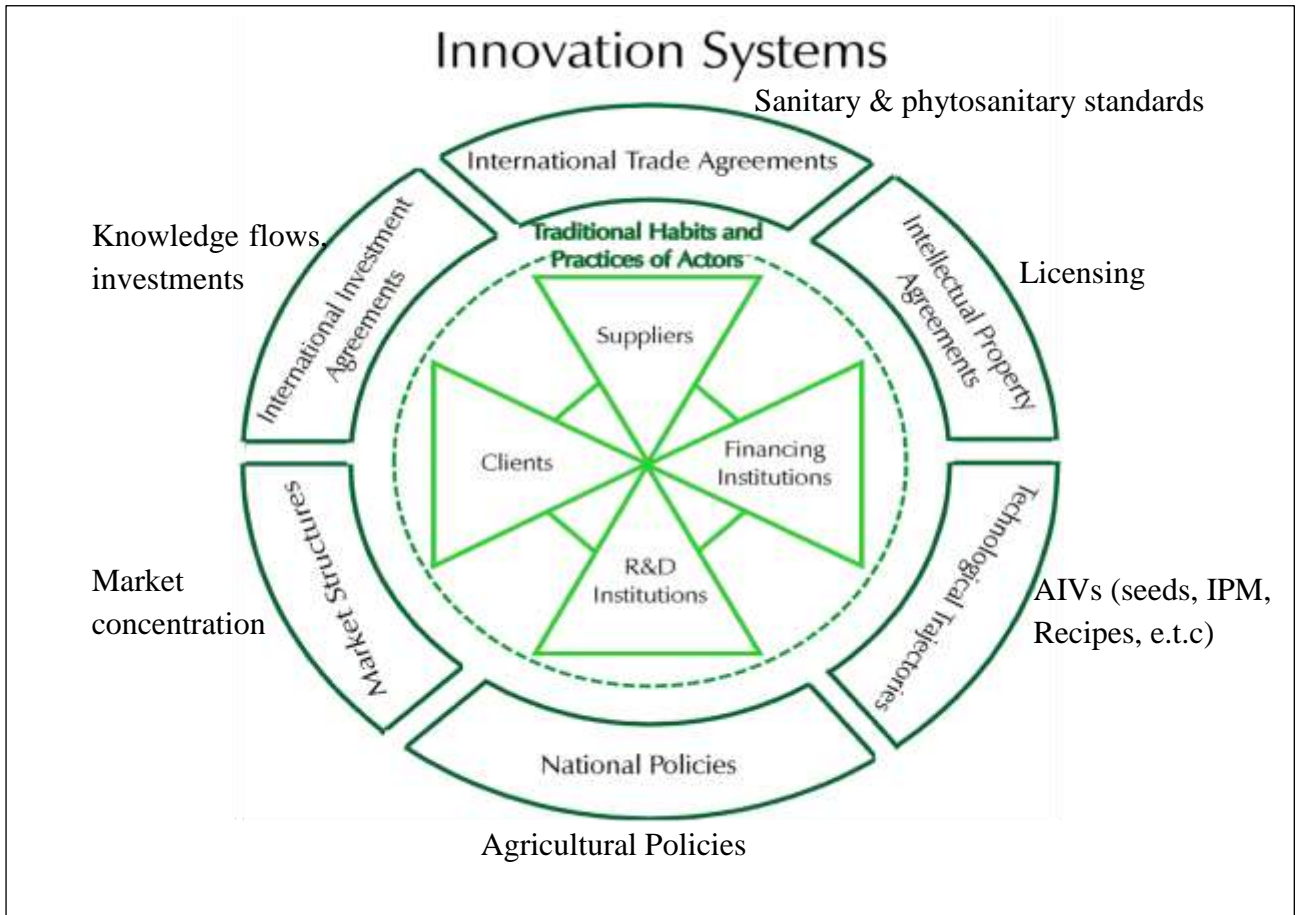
Innovation Systems

Sanitary & phytosanitary standards

International Trade Agreements

Knowledge flows, investments

International Investment Agreements

Traditional Habits and Practices of Actors

Intellectual Property Agreements

Licensing

Suppliers

Clients

Financing Institutions

R&D Institutions

Market Structures

Market concentration

Technological Trajectories

AIVs (seeds, IPM, Recipes, e.t.c)

National Policies

Agricultural Policies